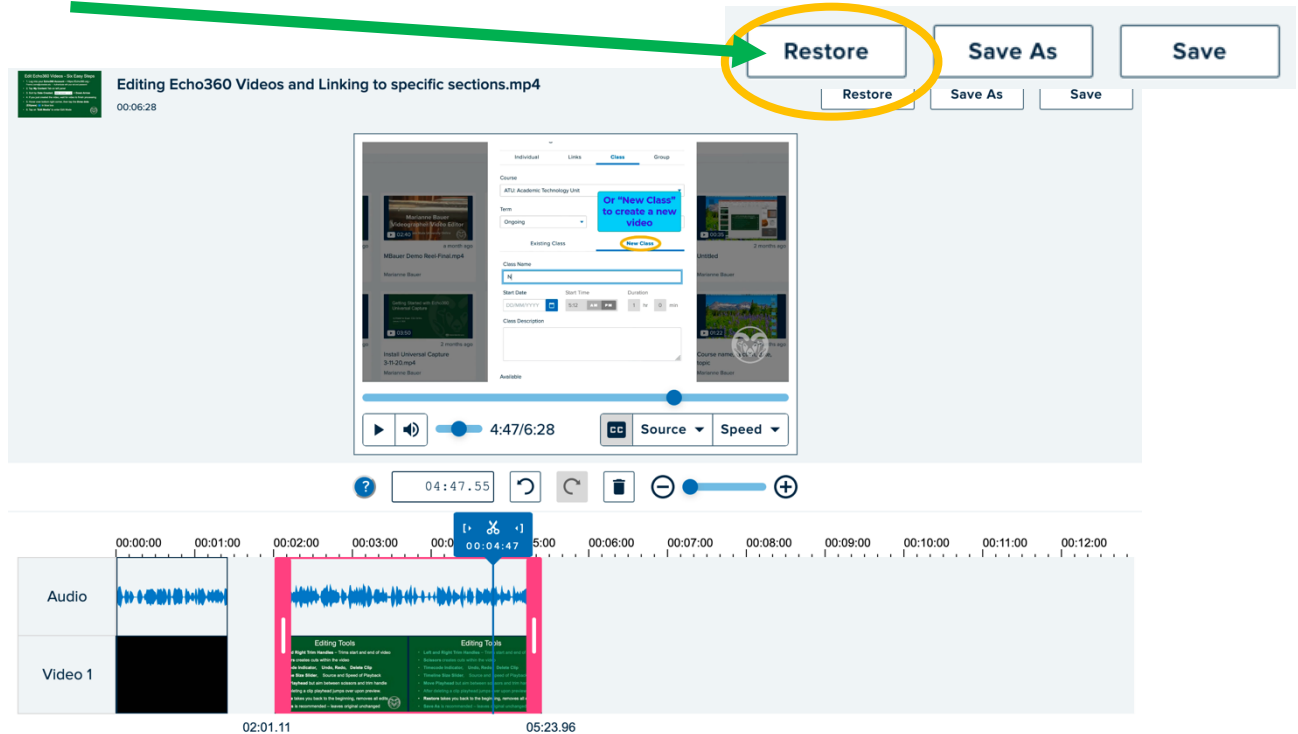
Restore
Save As
Save

Editing Echo360 Videos and Linking to specific sections.mp4
00:06:28

Restore
Save As
Save

Individual
Links
Class
Group
Course
ATU: Academic Technology Unit
Term
Ongoing
Or "New Class" to create a new video
Existing Class
New Class
Class Name
N
Start Date
Start Time
Duration
Class Description
Available

MBauer Demo Reel-Final.mp4
Marianne Bauer
Install Universal Capture 3-11-20.mp4
Marianne Bauer
Untitled
Marianne Bauer
Course name: Class topic
Marianne Bauer

4:47/6:28
CC
Source
Speed

?
04:47.55

00:04:47

00:00:00
00:01:00
00:02:00
00:03:00
00:0
5:00
00:06:00
00:07:00
00:08:00
00:09:00
00:10:00
00:11:00
00:12:00

Audio
Video 1

Editing Tools
Editing Tools

02:01.11
05:23.96